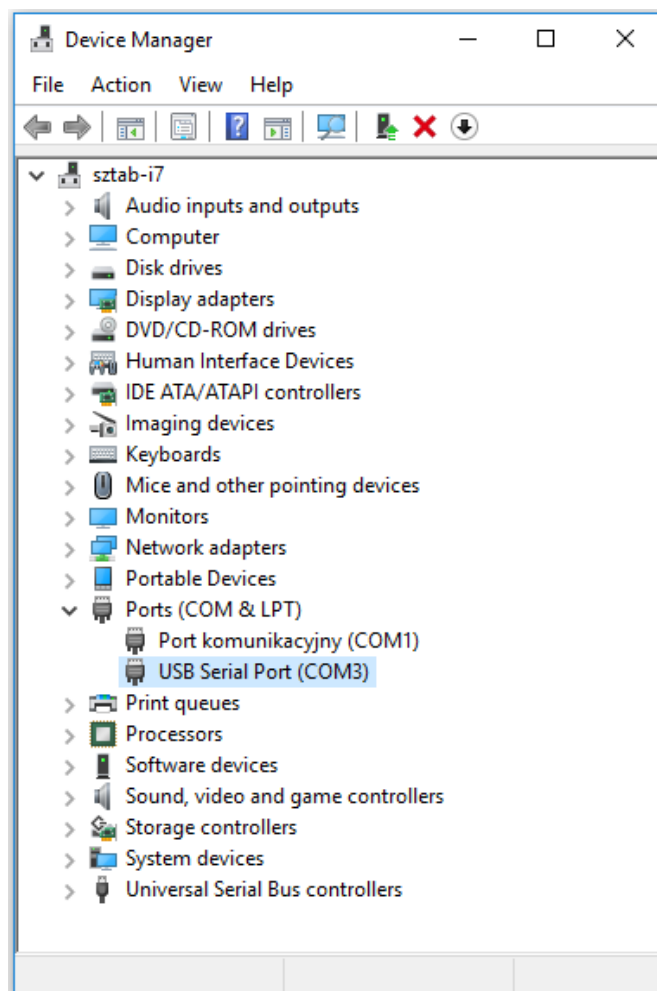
Device Manager

File Action View Help

sztab-i7
Audio inputs and outputs
Computer
Disk drives
Display adapters
DVD/CD-ROM drives
Human Interface Devices
IDE ATA/ATAPI controllers
Imaging devices
Keyboards
Mice and other pointing devices
Monitors
Network adapters
Portable Devices
Ports (COM & LPT)
Port komunikacyjny (COM1)
USB Serial Port (COM3)
Print queues
Processors
Software devices
Sound, video and game controllers
Storage controllers
System devices
Universal Serial Bus controllers